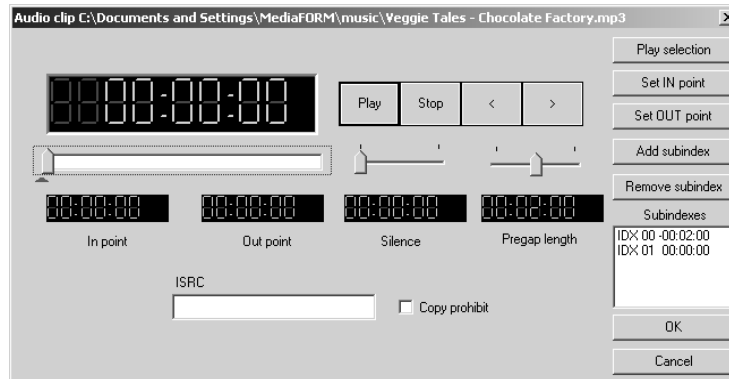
Audio clip C:\Documents and Settings\MediaFORM\music\Veggie Tales - Chocolate Factory.mp3

00:00:00

Play
Stop
<
>

Play selection
Set IN point
Set OUT point
Add subindex
Remove subindex
Subindexes
IDX 00 -00:02:00
IDX 01 00:00:00

00:00:00
In point

00:00:00
Out point

00:00:00
Silence

00:02:00
Pregap length

ISRC

Copy prohibit

OK
Cancel